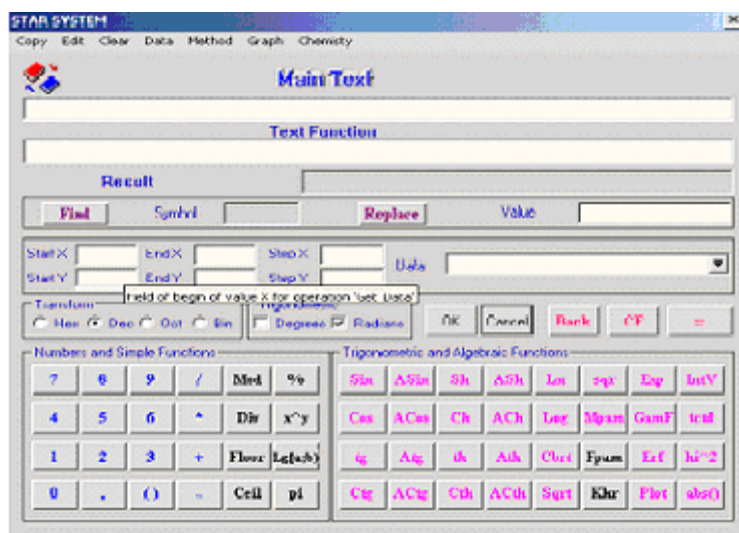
STAR SYSTEM

Copy Edit Clear Data Method Graph Chemisty

Main Text

Text Function

Result

Find Symbol Replace Value

Start X End X Step X
Start Y End Y Step Y Data

Transform
field of begin of value X for operation 'Get Data'
Hex Dec Oct Bin

Degrees Radians

OK Cancel Back CE =

Numbers and Simple Functions

| 7 | 8 | 9 | / | Mod | % |
|---|---|---|---|---|---|
| 4 | 5 | 6 | * | Div | x^y |
| 1 | 2 | 3 | + | Floor | Lg(a:b) |
| 0 | . | () | - | Ceil | pi |

Trigonometric and Algebraic Functions

| Sin | ASin | Sh | ASh | Ln | sqx | Exp | IntV |
|---|---|---|---|---|---|---|---|
| Cos | ACos | Ch | ACh | Log | Mpam | GamF | tetd |
| tg | Atg | th | Ath | Cbrt | Fpam | Erf | hi^2 |
| Ctg | ACtg | Cth | ACth | Sqrt | Khr | Plot | abs() |